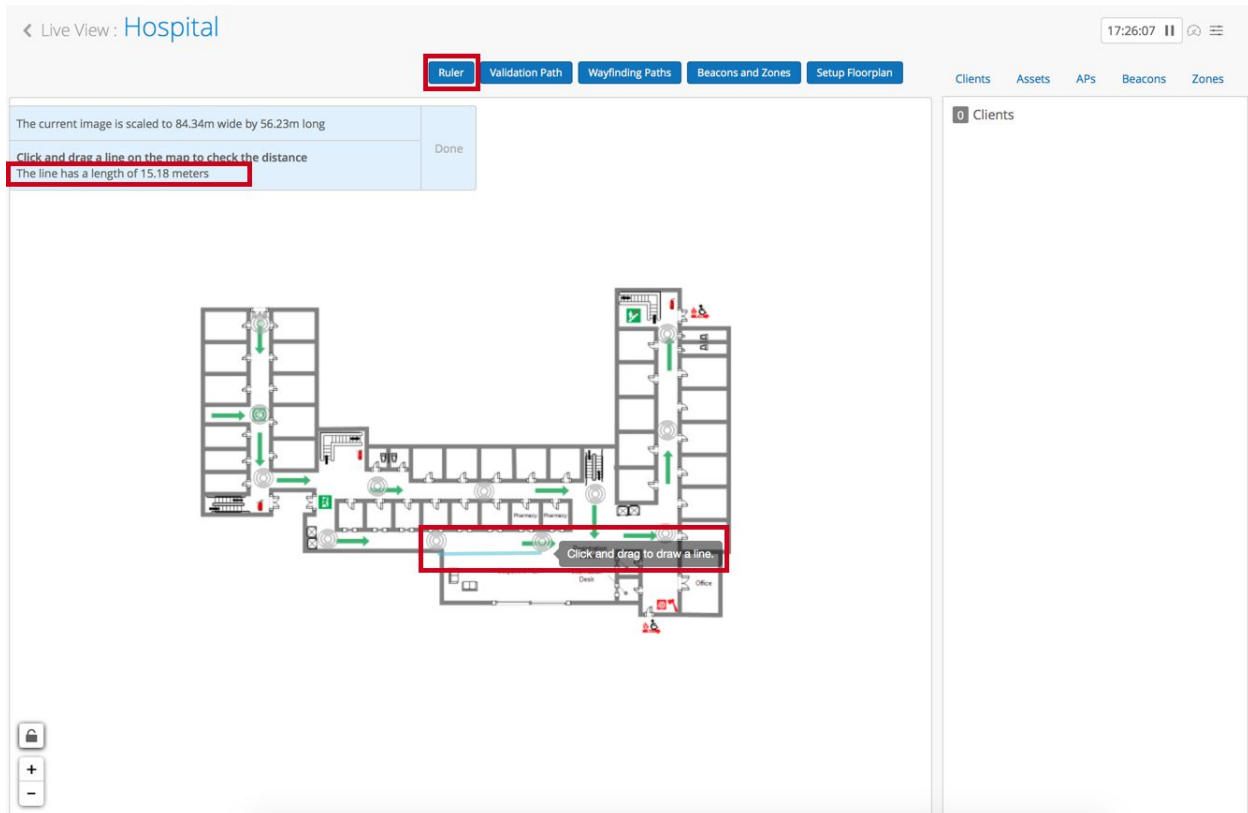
‹ Live View : Hospital

17:26:07

Ruler
Validation Path
Wayfinding Paths
Beacons and Zones
Setup Floorplan

Clients
Assets
APs
Beacons
Zones

The current image is scaled to 84.34m wide by 56.23m long

Click and drag a line on the map to check the distance
The line has a length of 15.18 meters

Done

0 Clients

Pharmacy
Pharmacy
Click and drag to draw a line.
Desk
Office

+
−